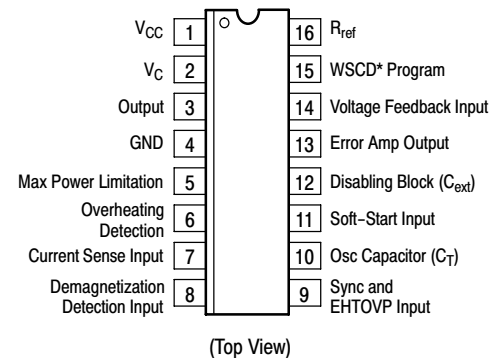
$V_{CC}$ 1
$V_C$ 2
Output 3
GND 4
Max Power Limitation 5
Overheating Detection 6
Current Sense Input 7
Demagnetization Detection Input 8

16 $R_{ref}$
15 WSCD* Program
14 Voltage Feedback Input
13 Error Amp Output
12 Disabling Block ($C_{ext}$)
11 Soft-Start Input
10 Osc Capacitor ($C_T$)
9 Sync and EHTOVP Input

(Top View)